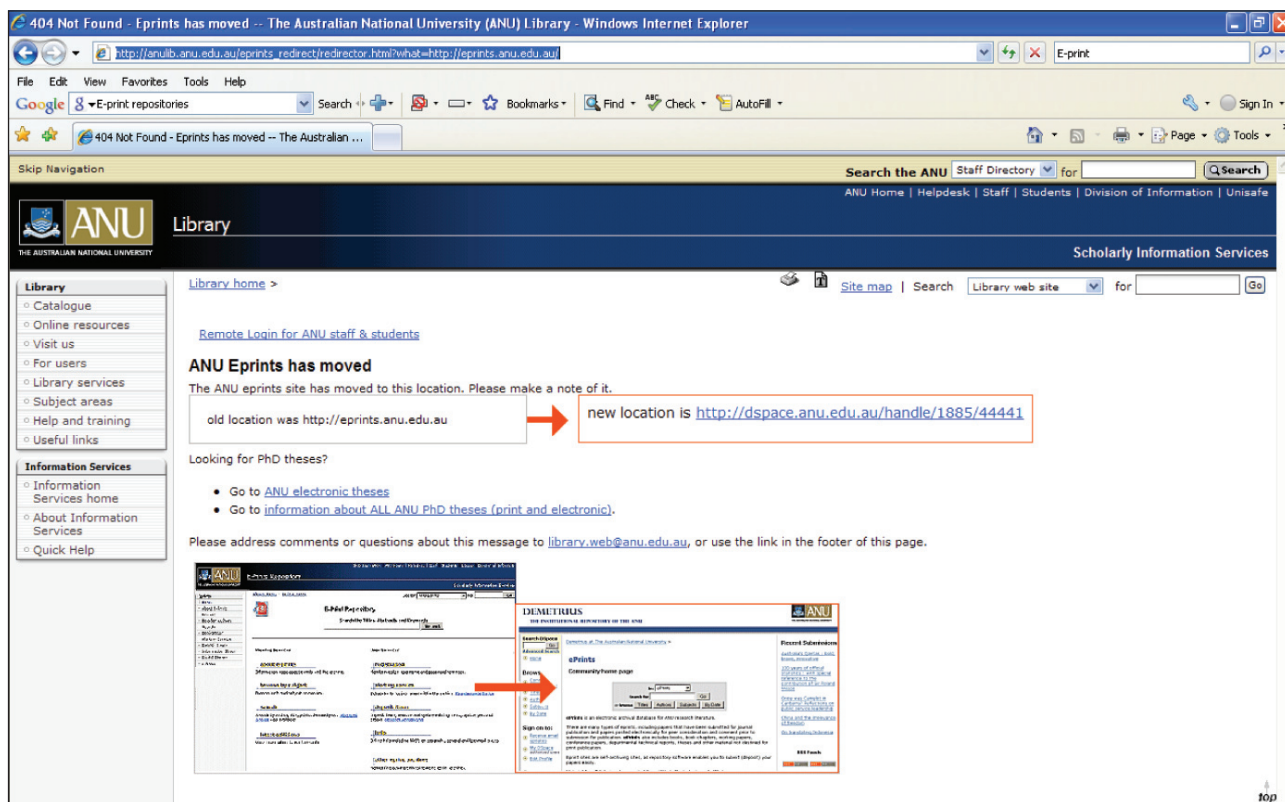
404 Not Found - Eprints has moved -- The Australian National University (ANU) Library - Windows Internet Explorer

http://anulib.anu.edu.au/eprints_redirect/redirector.html?what=http://eprints.anu.edu.au/

E-print

File Edit View Favorites Tools Help

Google E-print repositories Search Bookmarks Find Check AutoFill Sign In

404 Not Found - Eprints has moved -- The Australian ...

Page Tools

Skip Navigation

Search the ANU Staff Directory for Search

ANU Home | Helpdesk | Staff | Students | Division of Information | Unisafe

ANU THE AUSTRALIAN NATIONAL UNIVERSITY

Library

Scholarly Information Services

Library
Catalogue
Online resources
Visit us
For users
Library services
Subject areas
Help and training
Useful links

Information Services
Information Services home
About Information Services
Quick Help

Library home >

Site map | Search Library web site for Go

Remote Login for ANU staff & students

ANU Eprints has moved

The ANU eprints site has moved to this location. Please make a note of it.

old location was http://eprints.anu.edu.au

new location is http://dspace.anu.edu.au/handle/1885/44441

Looking for PhD theses?

• Go to ANU electronic theses
• Go to information about ALL ANU PhD theses (print and electronic).

Please address comments or questions about this message to library.web@anu.edu.au, or use the link in the footer of this page.

ANU E-Print Repository

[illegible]

DEMETRIUS
THE INSTITUTIONAL REPOSITORY OF THE ANU

ePrints
Community home page

Recent Submissions

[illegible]

top